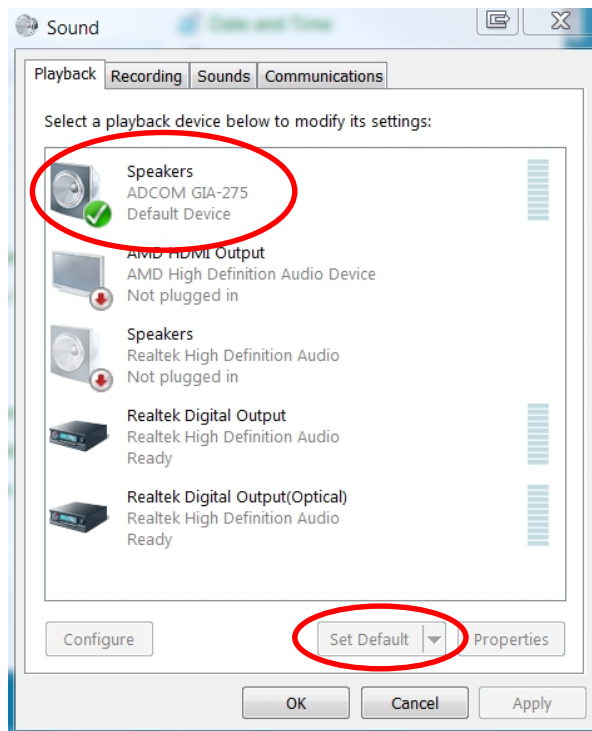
Sound

Playback Recording Sounds Communications

Select a playback device below to modify its settings:

Speakers
ADCOM GIA-275
Default Device

AMD HDMI Output
AMD High Definition Audio Device
Not plugged in

Speakers
Realtek High Definition Audio
Not plugged in

Realtek Digital Output
Realtek High Definition Audio
Ready

Realtek Digital Output(Optical)
Realtek High Definition Audio
Ready

Configure Set Default Properties

OK Cancel Apply